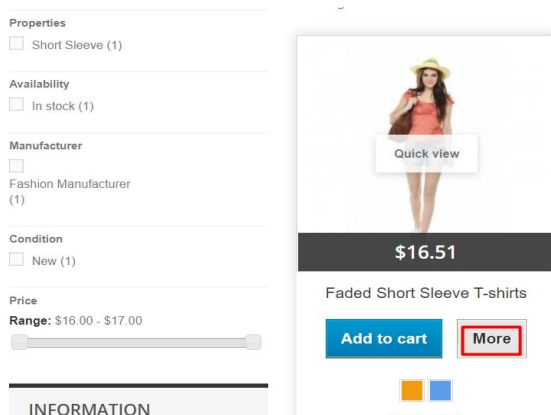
Properties

Short Sleeve (1)

Availability

In stock (1)

Manufacturer

Fashion Manufacturer (1)

Condition

New (1)

Price

Range: $16.00 - $17.00

INFORMATION

Quick view

$16.51

Faded Short Sleeve T-shirts

Add to cart

More